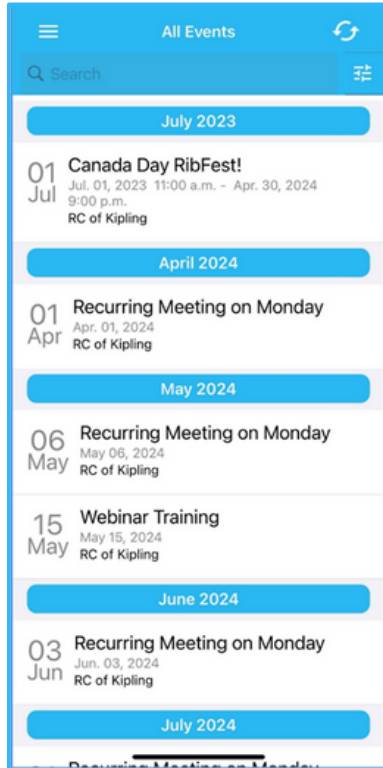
All Events

Search

July 2023

01 Jul
Canada Day RibFest!
Jul. 01, 2023 11:00 a.m. - Apr. 30, 2024 9:00 p.m.
RC of Kipling

April 2024

01 Apr
Recurring Meeting on Monday
Apr. 01, 2024
RC of Kipling

May 2024

06 May
Recurring Meeting on Monday
May 06, 2024
RC of Kipling

15 May
Webinar Training
May 15, 2024
RC of Kipling

June 2024

03 Jun
Recurring Meeting on Monday
Jun. 03, 2024
RC of Kipling

July 2024

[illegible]